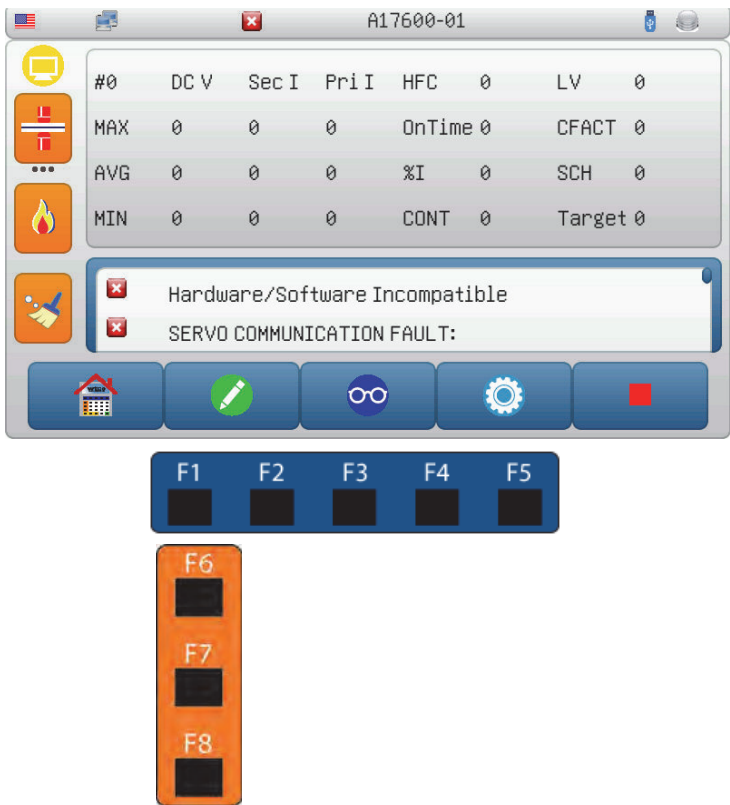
A17600-01

| #0 | DC V | Sec I | Pri I | HFC | 0 | LV | 0 |
|---|---|---|---|---|---|---|---|
| MAX | 0 | 0 | 0 | OnTime | 0 | CFACT | 0 |
| AVG | 0 | 0 | 0 | %I | 0 | SCH | 0 |
| MIN | 0 | 0 | 0 | CONT | 0 | Target | 0 |

Hardware/Software Incompatible
SERVO COMMUNICATION FAULT:

F1 F2 F3 F4 F5

F6
F7
F8